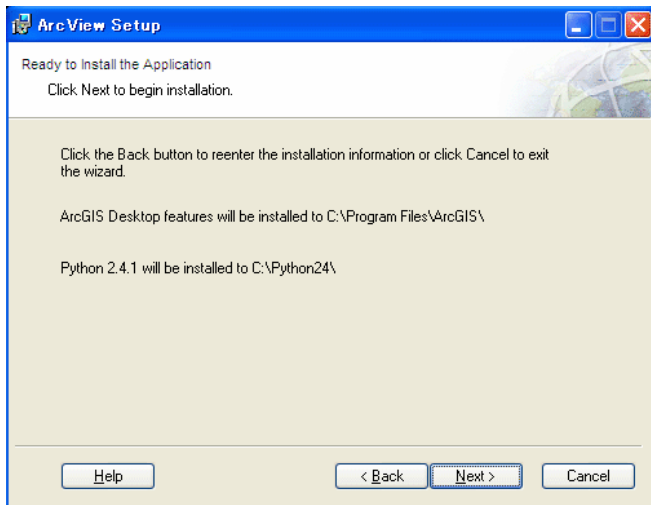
ArcView Setup

Ready to Install the Application

Click Next to begin installation.

Click the Back button to reenter the installation information or click Cancel to exit the wizard.

ArcGIS Desktop features will be installed to C:\Program Files\ArcGIS\

Python 2.4.1 will be installed to C:\Python24\

Help

< Back

Next >

Cancel